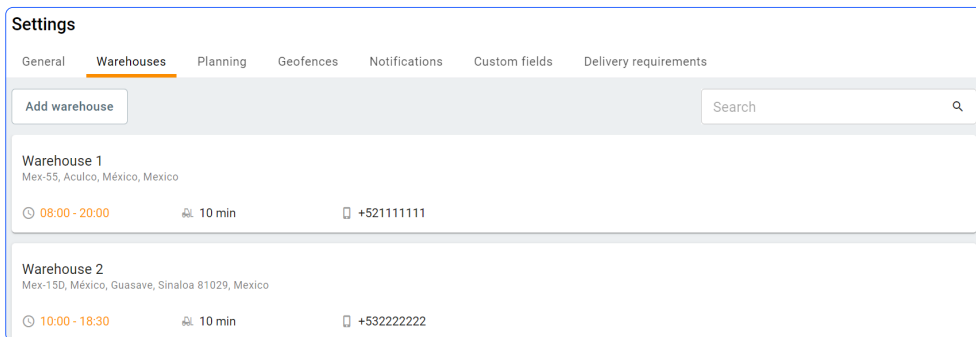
Settings

General Warehouses Planning Geofences Notifications Custom fields Delivery requirements

Add warehouse

Search

Warehouse 1
Mex-55, Aculco, México, Mexico

08:00 - 20:00 10 min +521111111

Warehouse 2
Mex-15D, México, Guasave, Sinaloa 81029, Mexico

10:00 - 18:30 10 min +532222222